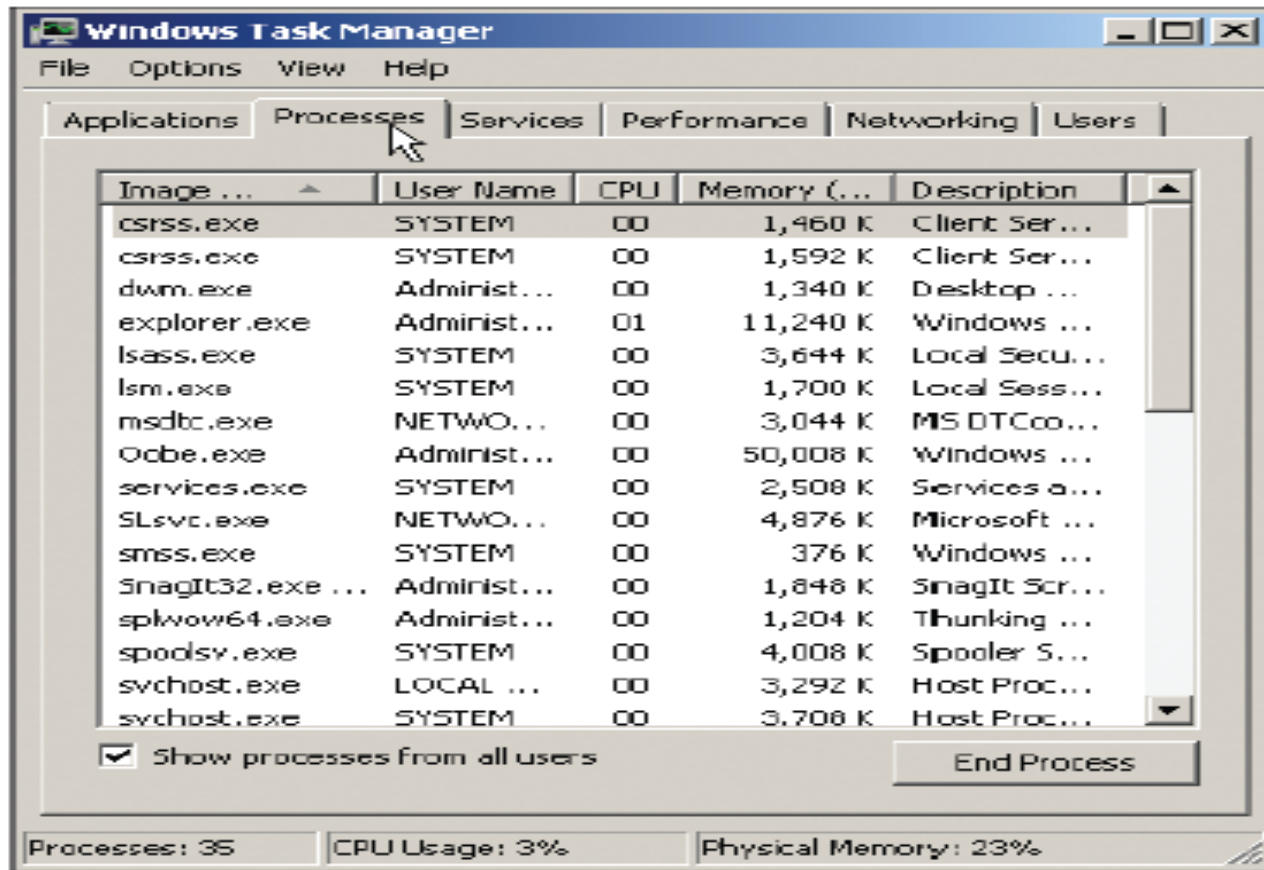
Windows Task Manager

File Options View Help

Applications Processes Services Performance Networking Users

| Image ... | User Name | CPU | Memory (... | Description |
|---|---|---|---|---|
| csrss.exe | SYSTEM | 00 | 1,460 K | Client Ser... |
| csrss.exe | SYSTEM | 00 | 1,592 K | Client Ser... |
| dwm.exe | Administ... | 00 | 1,340 K | Desktop ... |
| explorer.exe | Administ... | 01 | 11,240 K | Windows ... |
| lsass.exe | SYSTEM | 00 | 3,644 K | Local Secu... |
| lsm.exe | SYSTEM | 00 | 1,700 K | Local Sess... |
| msdtc.exe | NETWO... | 00 | 3,044 K | MS DTCco... |
| Oobe.exe | Administ... | 00 | 50,008 K | Windows ... |
| services.exe | SYSTEM | 00 | 2,508 K | Services a... |
| SLsvc.exe | NETWO... | 00 | 4,876 K | Microsoft ... |
| smss.exe | SYSTEM | 00 | 376 K | Windows ... |
| SnagIt32.exe ... | Administ... | 00 | 1,848 K | SnagIt Scr... |
| splwow64.exe | Administ... | 00 | 1,204 K | Thunking ... |
| spoolsv.exe | SYSTEM | 00 | 4,008 K | Spooler S... |
| svchost.exe | LOCAL ... | 00 | 3,292 K | Host Proc... |
| svchost.exe | SYSTEM | 00 | 3,708 K | Host Proc... |

Show processes from all users

End Process

Processes: 35 CPU Usage: 3% Physical Memory: 23%